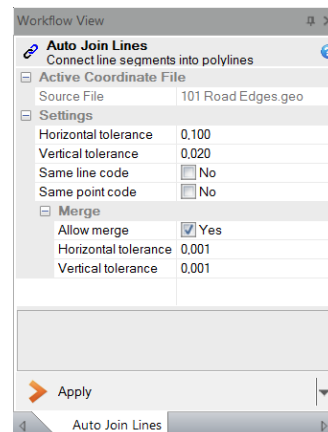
Workflow View

Auto Join Lines
Connect line segments into polylines

⊟ Active Coordinate File

| | |
|---|---|
| Source File | 101 Road Edges.geo |

⊟ Settings

| | |
|---|---|
| Horizontal tolerance | 0,100 |
| Vertical tolerance | 0,020 |
| Same line code | No |
| Same point code | No |

⊟ Merge

| | |
|---|---|
| Allow merge | Yes |
| Horizontal tolerance | 0,001 |
| Vertical tolerance | 0,001 |

Apply

Auto Join Lines